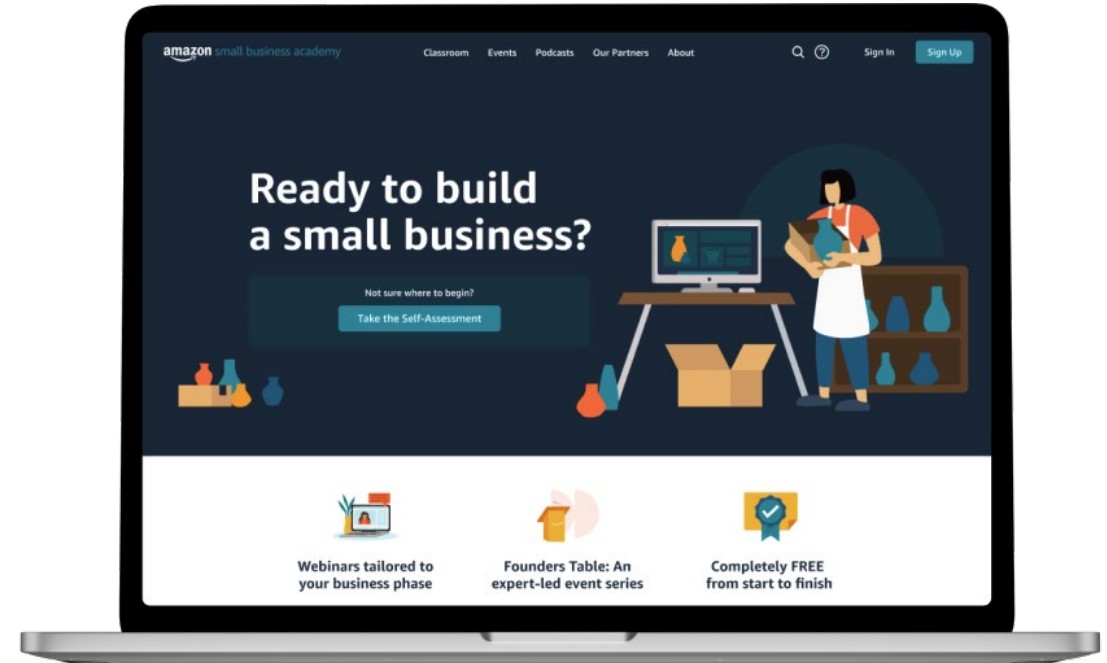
amazon small business academy

Classroom Events Podcasts Our Partners About

Sign In Sign Up

Ready to build a small business?

Not sure where to begin?

Take the Self-Assessment

Webinars tailored to your business phase

Founders Table: An expert-led event series

Completely FREE from start to finish